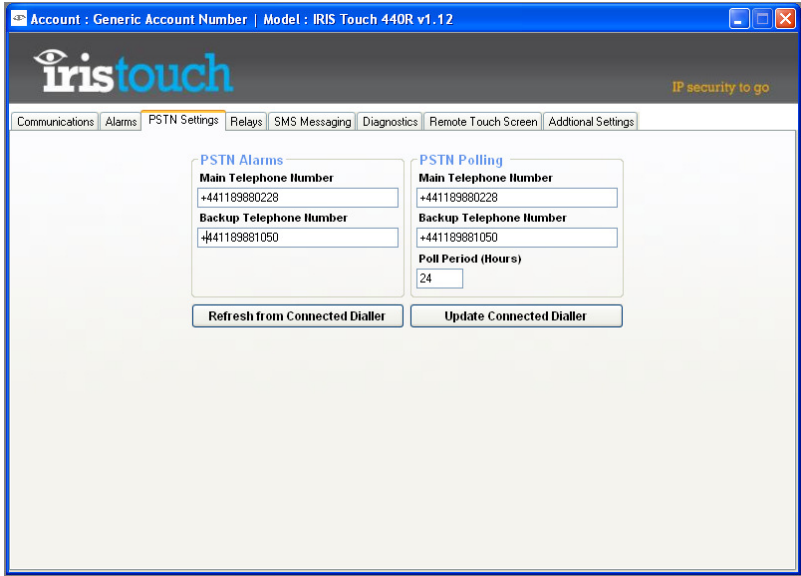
Account : Generic Account Number | Model : IRIS Touch 440R v1.12

iristouch

IP security to go

Communications | Alarms | PSTN Settings | Relays | SMS Messaging | Diagnostics | Remote Touch Screen | Addtional Settings

PSTN Alarms
Main Telephone Number
+441189880228
Backup Telephone Number
+441189881050

PSTN Polling
Main Telephone Number
+441189880228
Backup Telephone Number
+441189881050
Poll Period (Hours)
24

Refresh from Connected Dialler

Update Connected Dialler